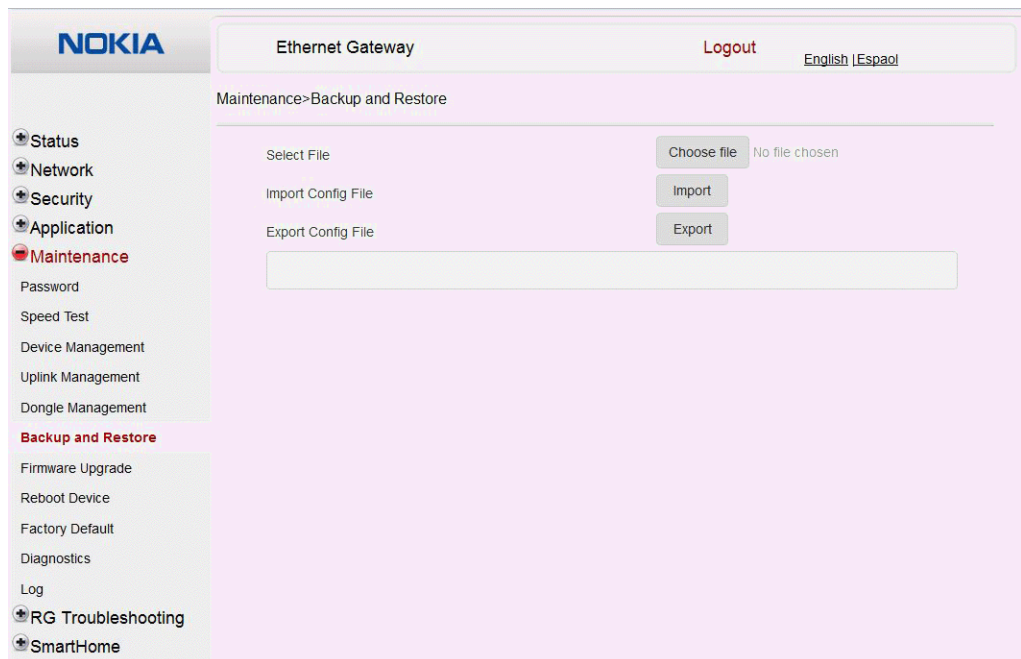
NOKIA

Ethernet Gateway

Logout

English |Espaol

Maintenance>Backup and Restore

Status
Network
Security
Application
Maintenance
Password
Speed Test
Device Management
Uplink Management
Dongle Management
Backup and Restore
Firmware Upgrade
Reboot Device
Factory Default
Diagnostics
Log
RG Troubleshooting
SmartHome

Select File
Choose file
No file chosen

Import Config File
Import

Export Config File
Export